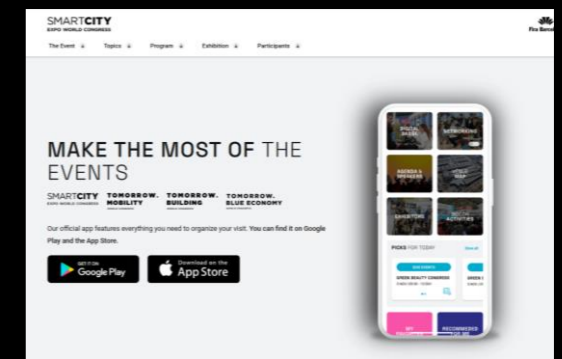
SMARTCITY
EXPO WORLD CONGRESS

The Event ↓ Topics ↓ Program ↓ Exhibition ↓ Participants ↓

Fira Barcelona

MAKE THE MOST OF THE EVENTS

SMARTCITY EXPO WORLD CONGRESS TOMORROW. MOBILITY TOMORROW. BUILDING TOMORROW. BLUE ECONOMY

Our official app features everything you need to organize your visit. You can find it on Google Play and the App Store.

GET IT ON Google Play

Download on the App Store

SOCIAL WALL

NETWORKING

AGENDA & SPEAKERS

VENUE MAP

EXHIBITORS

SIDE ACTIVITIES

PICKS FOR TODAY

See all

GREEN BEAUTY CONGRESS

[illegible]

MY SCHEDULE

RECOMMENDED FOR ME